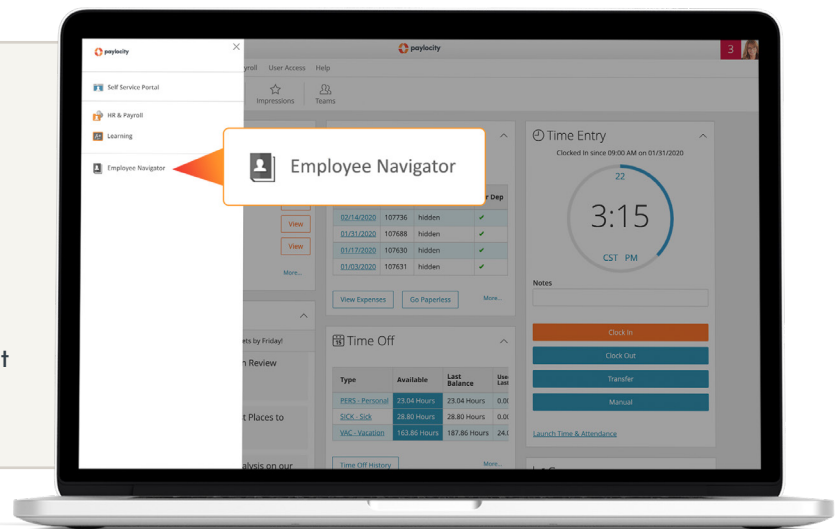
t

paylocity

Self Service Portal

HR & Payroll

Learning

Employee Navigator

paylocity

3

yroll User Access Help

Impressions Teams

Employee Navigator

View

View

More...

r Dep

| 02/14/2020 | 107736 | hidden | ✔ |
|---|---|---|---|
| 01/31/2020 | 107688 | hidden | ✔ |
| 01/17/2020 | 107630 | hidden | ✔ |
| 01/03/2020 | 107631 | hidden | ✔ |

View Expenses Go Paperless More...

ets by Friday!

n Review

t Places to

alysis on our

Time Off

| Type | Available | Last Balance | Use Last |
|---|---|---|---|
| PERS - Personal | 23.04 Hours | 23.04 Hours | 0.0 |
| SICK - Sick | 28.80 Hours | 28.80 Hours | 0.0 |
| VAC - Vacation | 163.86 Hours | 187.86 Hours | 24.0 |

Time Off History More...

Time Entry

Clocked In since 09:00 AM on 01/31/2020

22

3:15

CST PM

Notes

Clock In

Clock Out

Transfer

Manual

Launch Time & Attendance